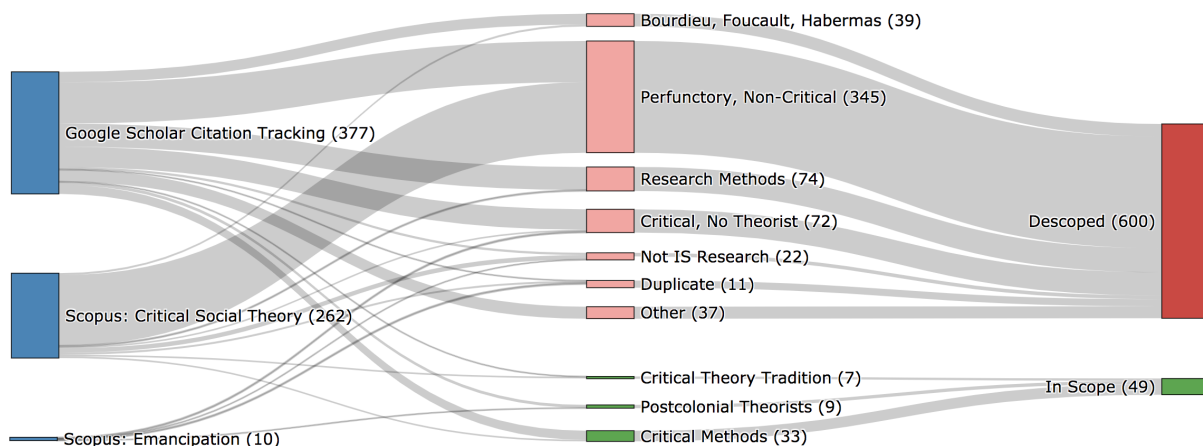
Bourdieu, Foucault, Habermas (39)

Perfunctory, Non-Critical (345)

Google Scholar Citation Tracking (377)

Research Methods (74)

Critical, No Theorist (72)

Descoped (600)

Not IS Research (22)

Duplicate (11)

Scopus: Critical Social Theory (262)

Other (37)

Critical Theory Tradition (7)

In Scope (49)

Postcolonial Theorists (9)

Scopus: Emancipation (10)

Critical Methods (33)